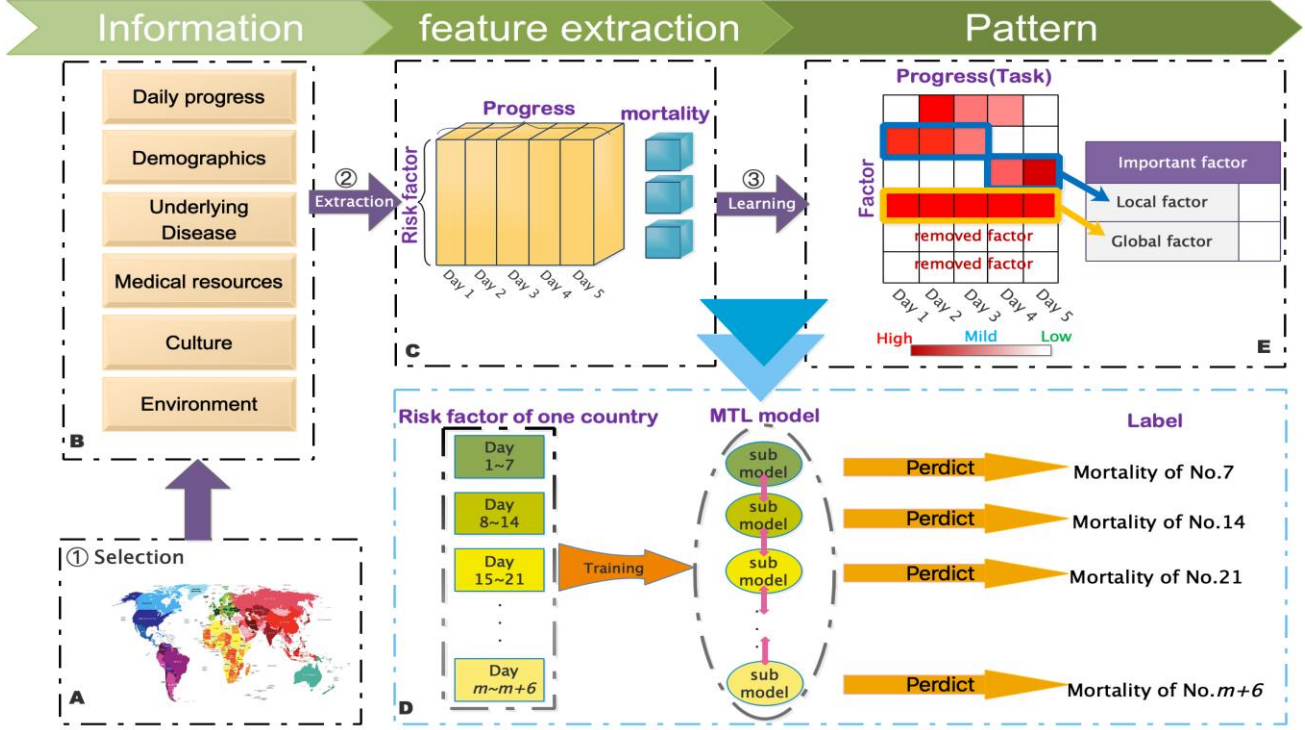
Information
feature extraction
Pattern

Daily progress
Demographics
Underlying Disease
Medical resources
Culture
Environment
B

② Extraction

Progress
mortality
Risk factor
Day 1
Day 2
Day 3
Day 4
Day 5
C

③ Learning

Progress(Task)
Factor
removed factor
removed factor
Day 1
Day 2
Day 3
Day 4
Day 5
High
Mild
Low
Important factor
Local factor
Global factor
E

① Selection
A

Risk factor of one country
Day 1~7
Day 8~14
Day 15~21
.
.
.
Day $m$~$m+6$
Training
MTL model
sub model
sub model
sub model
sub model
Label
Perdict
Mortality of No.7
Perdict
Mortality of No.14
Perdict
Mortality of No.21
Perdict
Mortality of No.$m+6$
D